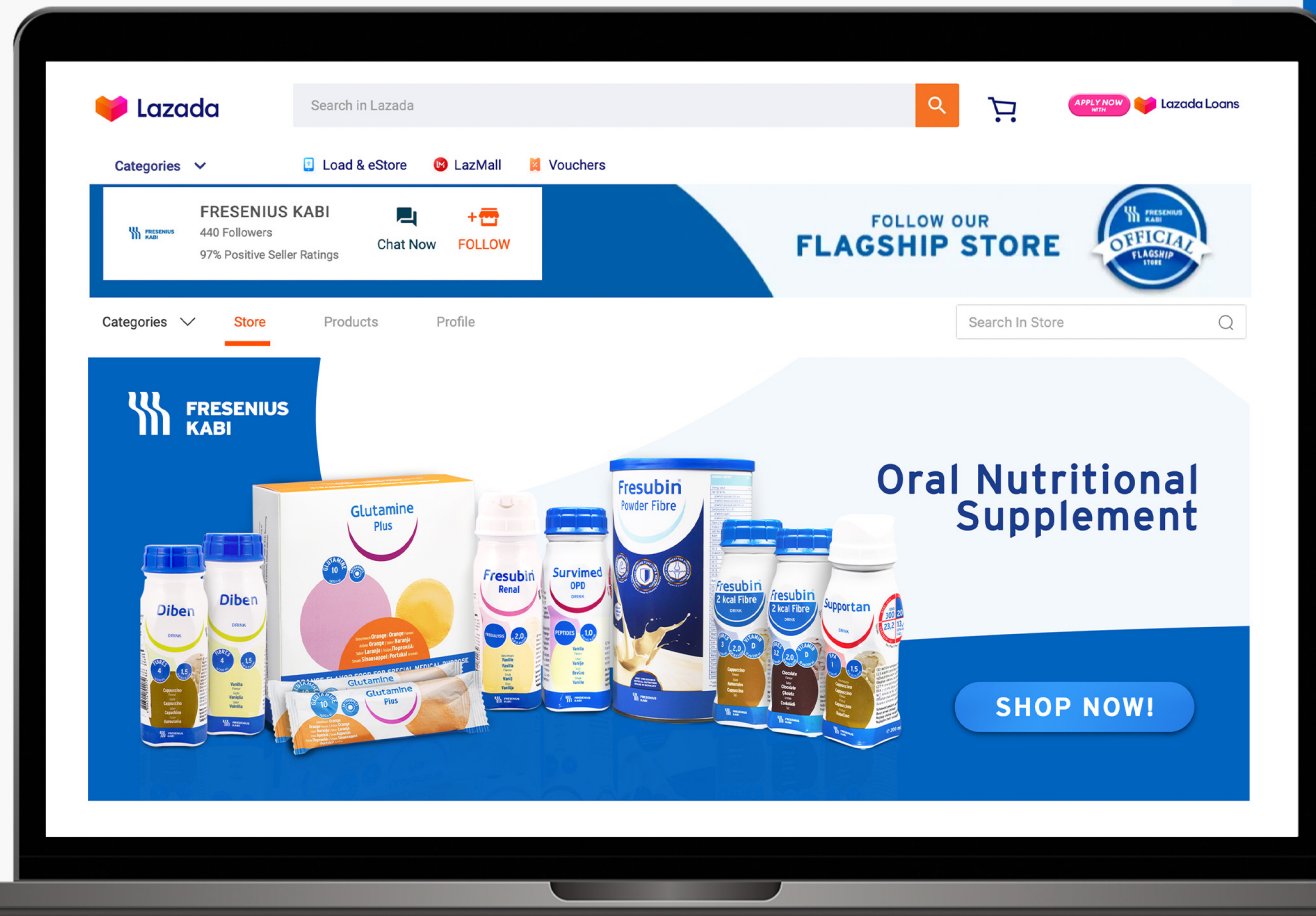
Lazada

Search in Lazada

APPLY NOW WITH Lazada Loans

Categories

Load & eStore

LazMall

Vouchers

FRESENIUS KABI

FRESENIUS KABI
440 Followers
97% Positive Seller Ratings

Chat Now

FOLLOW

FOLLOW OUR
FLAGSHIP STORE

FRESENIUS KABI
OFFICIAL
FLAGSHIP
STORE

Categories

Store

Products

Profile

Search In Store

FRESENIUS KABI

Oral Nutritional Supplement

Diben

Diben

Glutamine Plus

Fresubin Renal

Survimed OPD

Fresubin Powder Fibre

Fresubin 2 kcal Fibre

Fresubin 2 kcal Fibre

Supportan

Glutamine Plus

SHOP NOW!